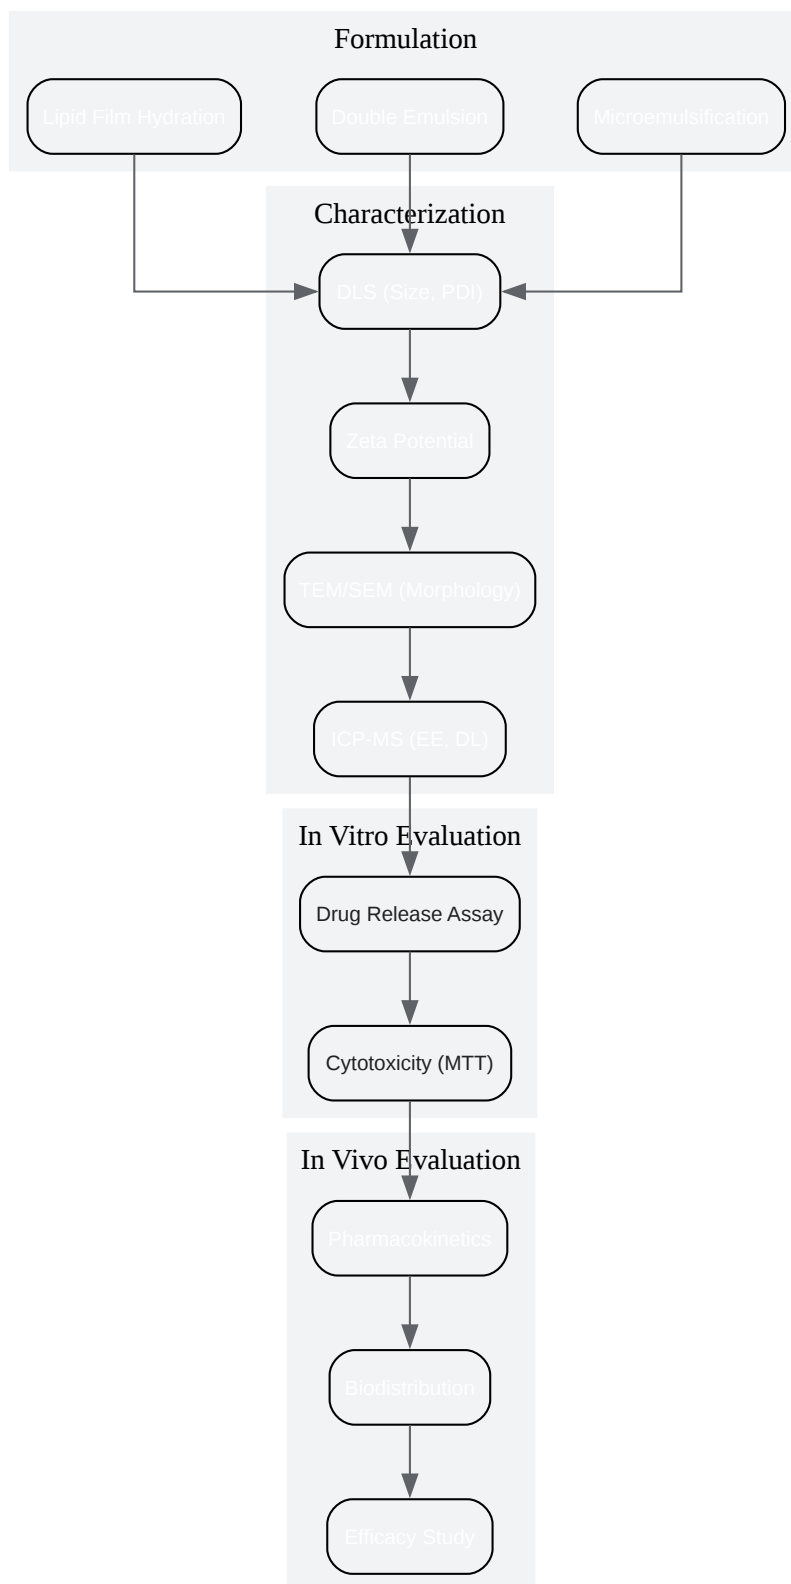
Formulation

Lipid Film Hydration

Double Emulsion

Microemulsification

Characterization

DLS (Size, PDI)

Zeta Potential

TEM/SEM (Morphology)

ICP-MS (EE, DL)

In Vitro Evaluation

Drug Release Assay

Cytotoxicity (MTT)

In Vivo Evaluation

Pharmacokinetics

Biodistribution

Efficacy Study